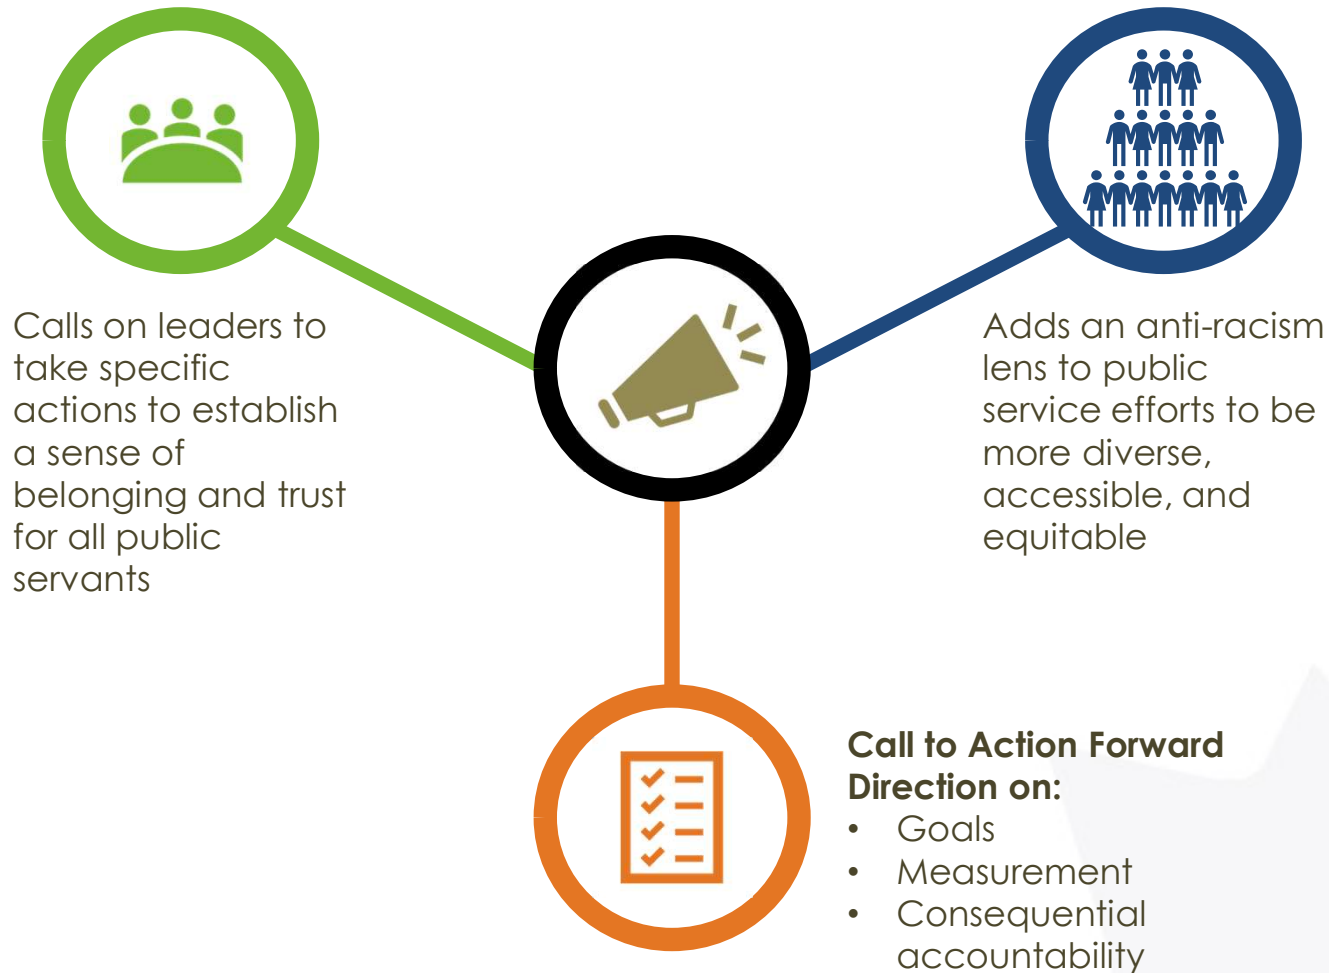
Calls on leaders to take specific actions to establish a sense of belonging and trust for all public servants

Adds an anti-racism lens to public service efforts to be more diverse, accessible, and equitable

**Call to Action Forward Direction on:**
- Goals
- Measurement
- Consequential accountability